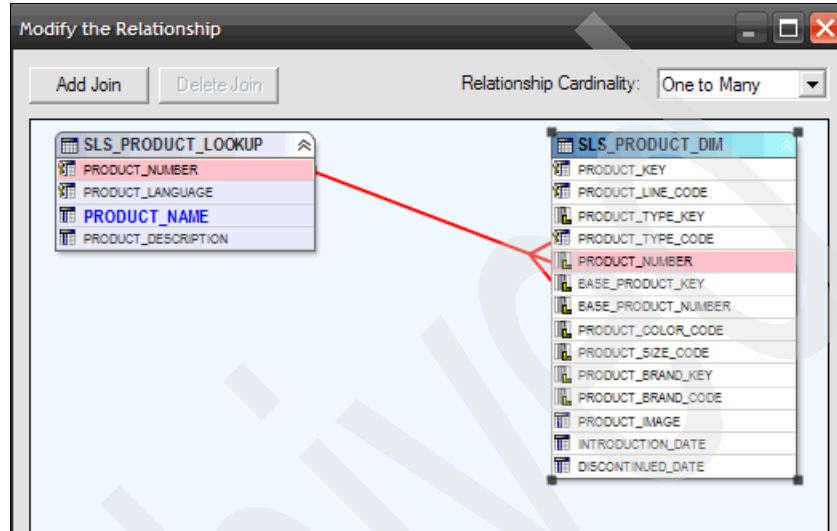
Modify the Relationship

Add Join

Delete Join

Relationship Cardinality:

One to Many

SLS_PRODUCT_LOOKUP

PRODUCT_NUMBER

PRODUCT_LANGUAGE

PRODUCT_NAME

PRODUCT_DESCRIPTION

SLS_PRODUCT_DIM

PRODUCT_KEY

PRODUCT_LINE_CODE

PRODUCT_TYPE_KEY

PRODUCT_TYPE_CODE

PRODUCT_NUMBER

BASE_PRODUCT_KEY

BASE_PRODUCT_NUMBER

PRODUCT_COLOR_CODE

PRODUCT_SIZE_CODE

PRODUCT_BRAND_KEY

PRODUCT_BRAND_CODE

PRODUCT_IMAGE

INTRODUCTION_DATE

DISCONTINUED_DATE